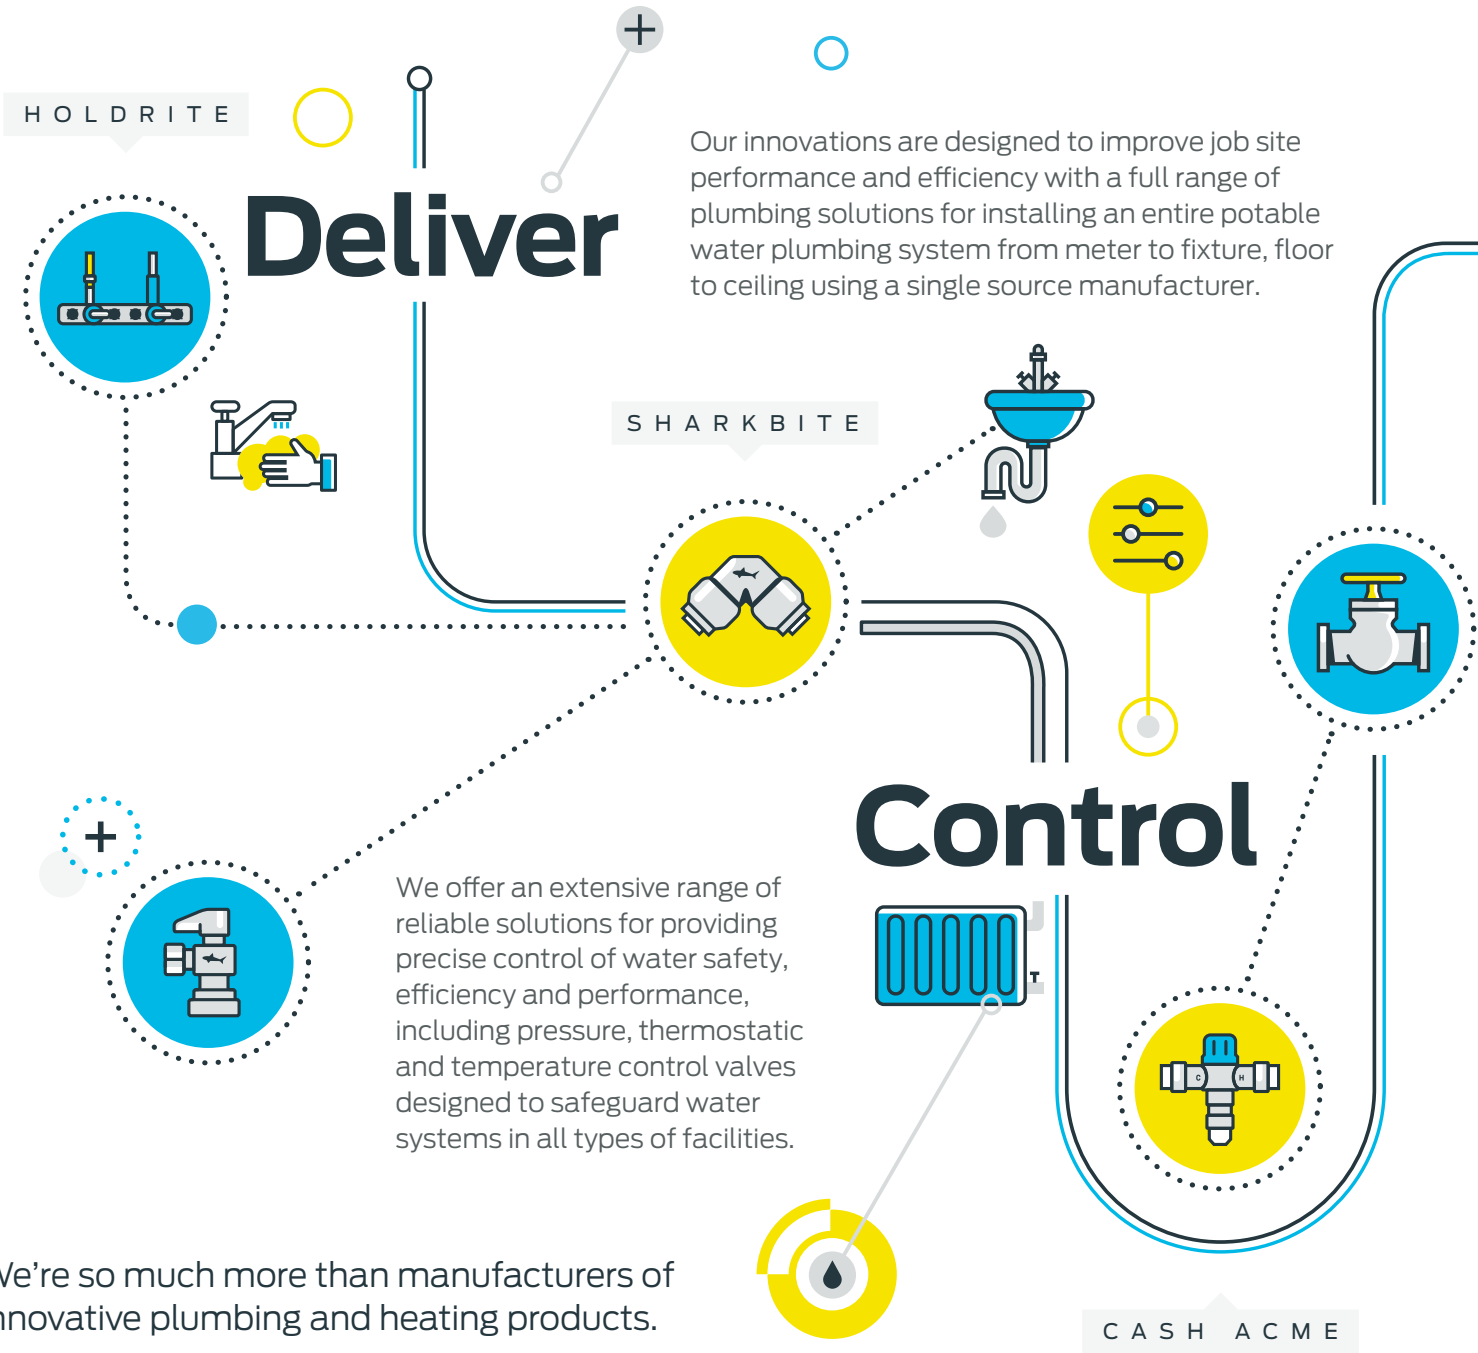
HOLDRITE

Deliver

Our innovations are designed to improve job site performance and efficiency with a full range of plumbing solutions for installing an entire potable water plumbing system from meter to fixture, floor to ceiling using a single source manufacturer.

SHARKBITE

Control

We offer an extensive range of reliable solutions for providing precise control of water safety, efficiency and performance, including pressure, thermostatic and temperature control valves designed to safeguard water systems in all types of facilities.

e're so much more than manufacturers of nnovative plumbing and heating products.

CASH ACME